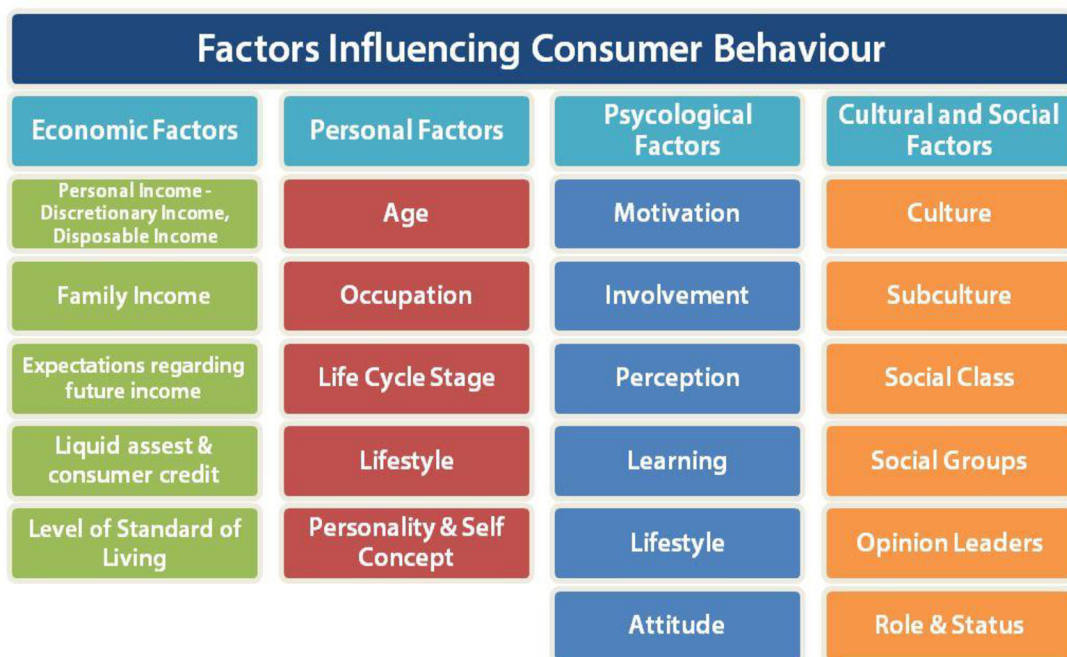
Factors Influencing Consumer Behaviour

Economic Factors

Personal Income - Discretionary Income, Disposable Income

Family Income

Expectations regarding future income

Liquid assest & consumer credit

Level of Standard of Living

Personal Factors

Age

Occupation

Life Cycle Stage

Lifestyle

Personality & Self Concept

Psycological Factors

Motivation

Involvement

Perception

Learning

Lifestyle

Attitude

Cultural and Social Factors

Culture

Subculture

Social Class

Social Groups

Opinion Leaders

Role & Status